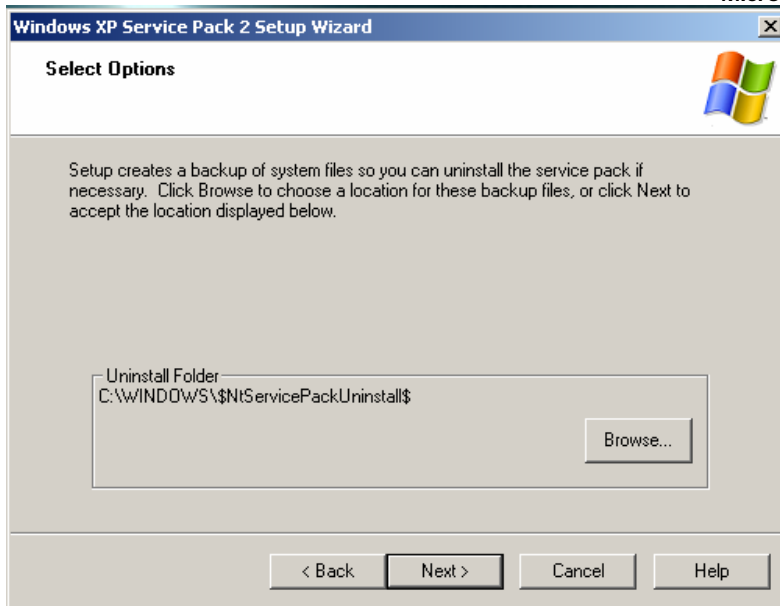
Windows XP Service Pack 2 Setup Wizard

Select Options

Setup creates a backup of system files so you can uninstall the service pack if necessary. Click Browse to choose a location for these backup files, or click Next to accept the location displayed below.

Uninstall Folder
C:\WINDOWS\$NtServicePackUninstall$

Browse...

< Back
Next >
Cancel
Help